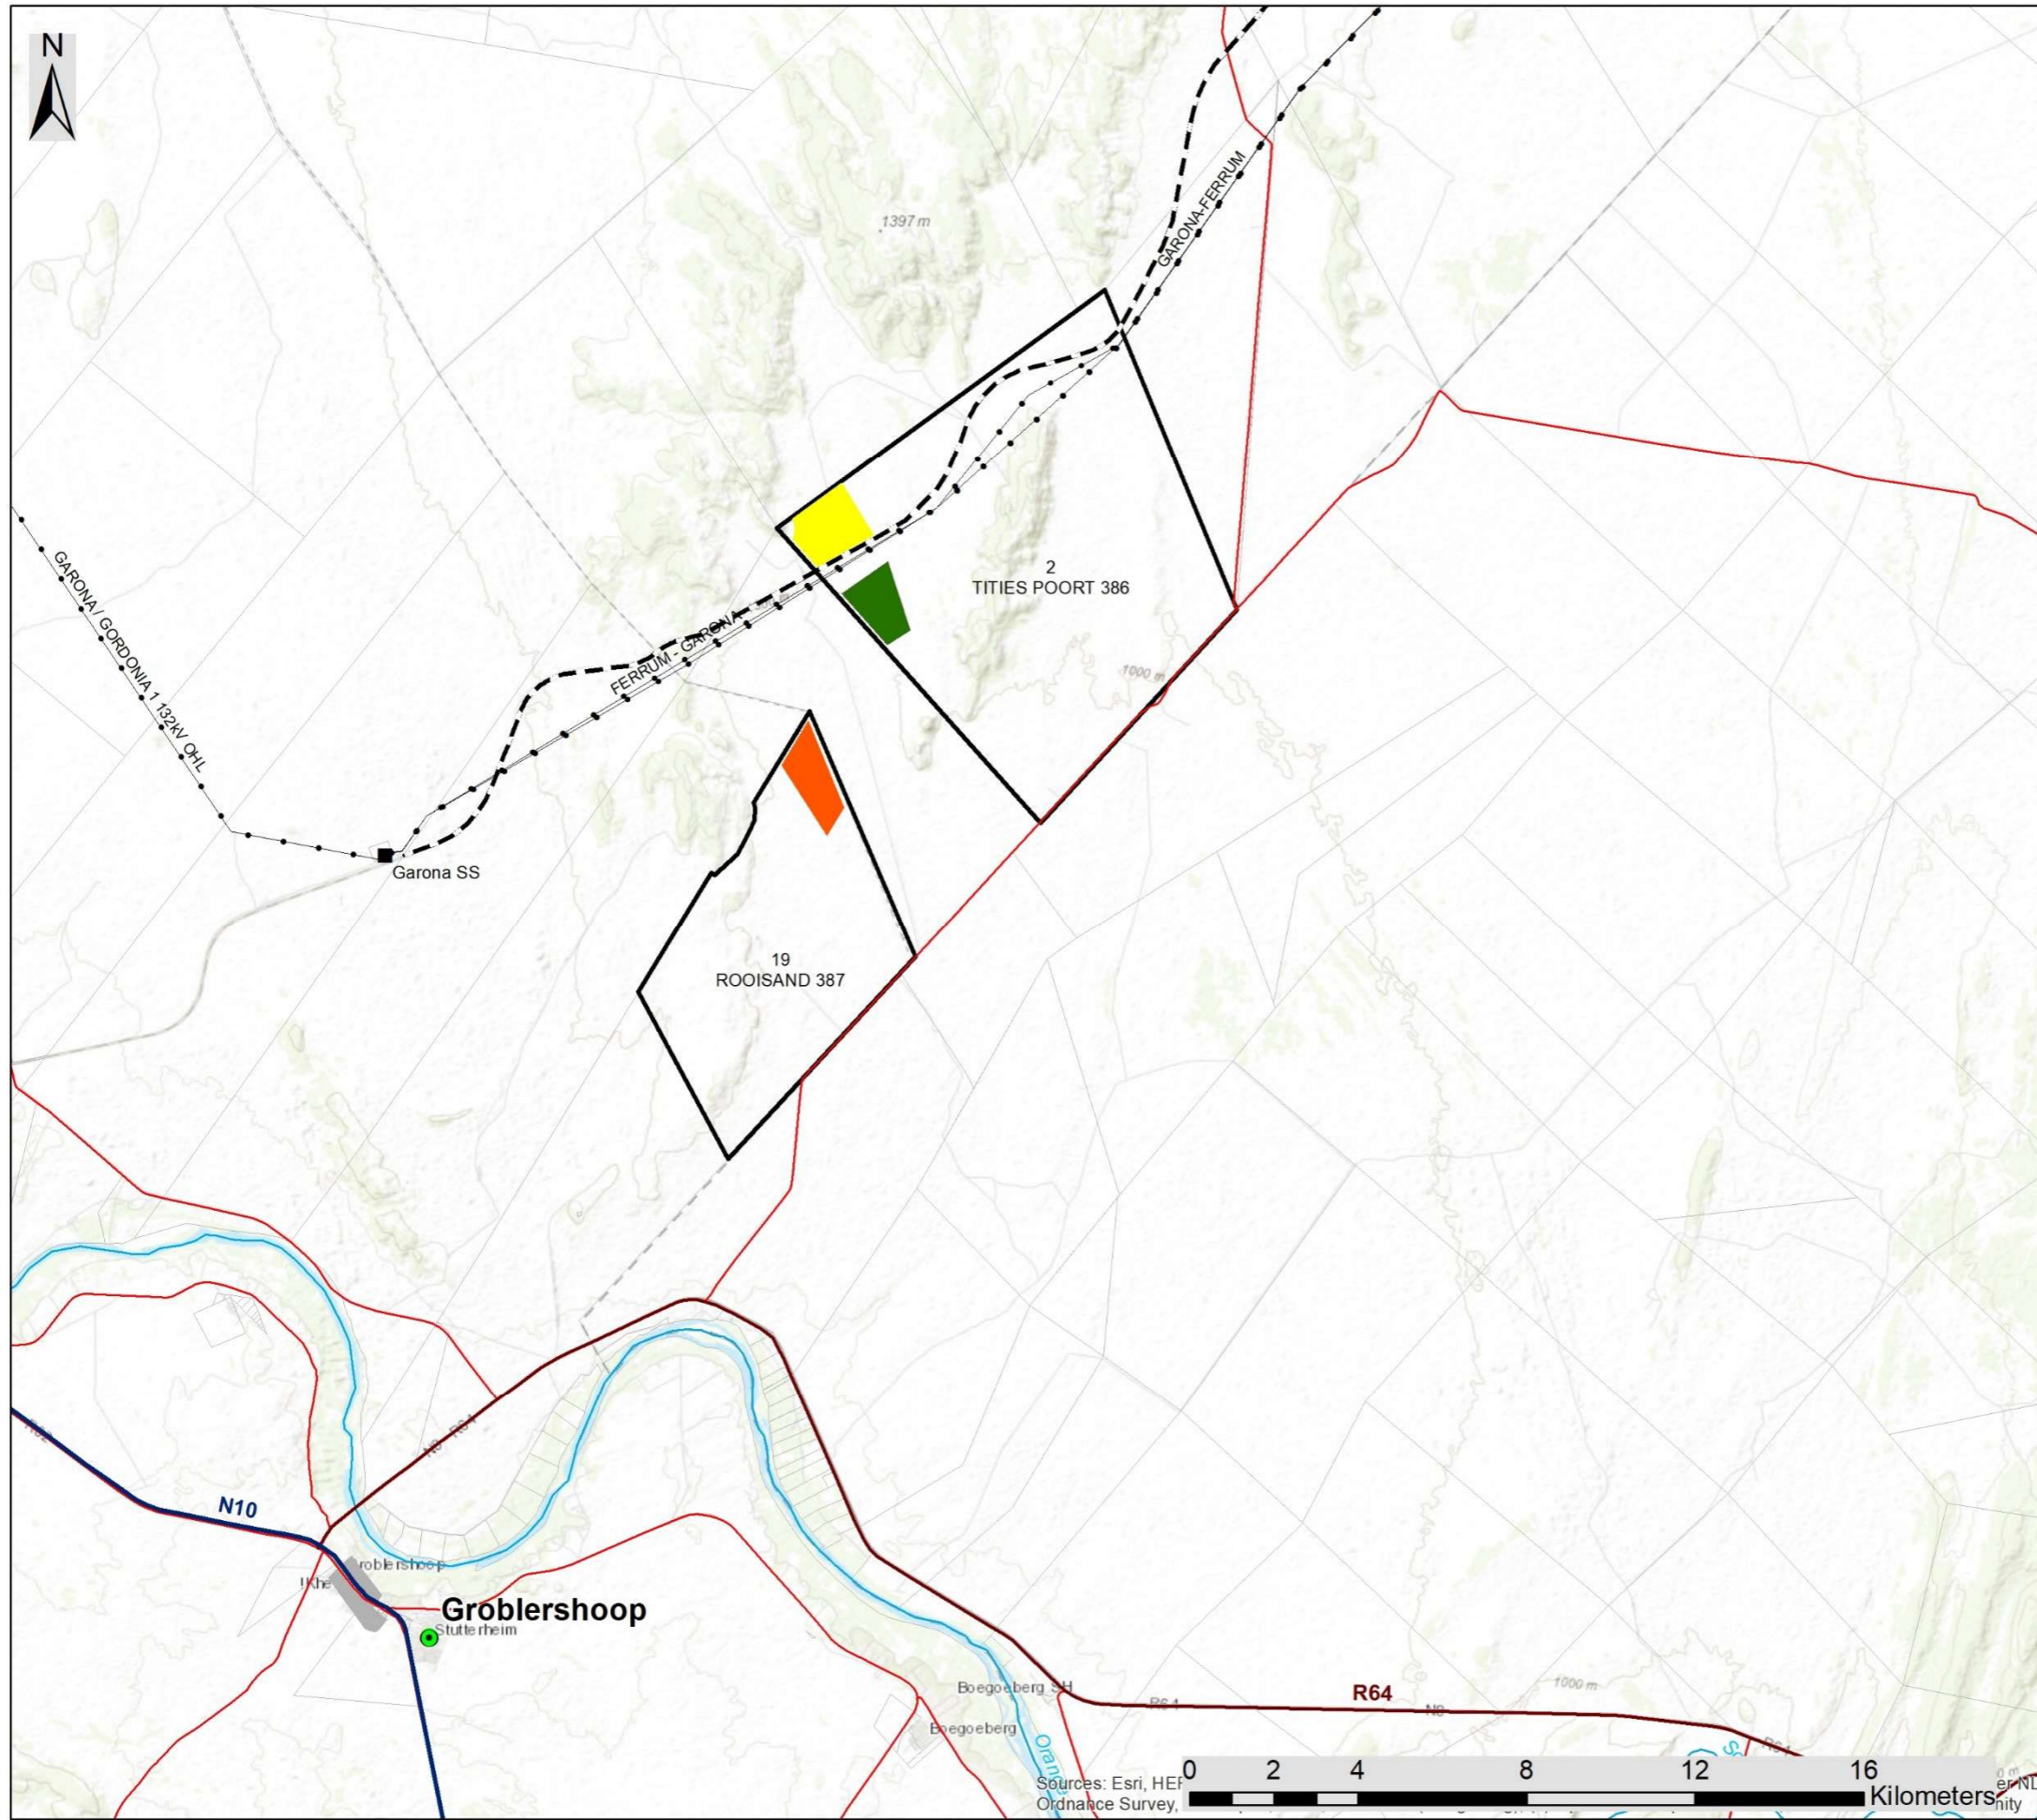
N

1397 m

GARONA-FERRUM

GARONA / GORDONIA 1 132kV OHL

FERRUM - GARONA

2
TITIES POORT 386

1000 m

Garona SS

19
ROOISAND 387

N10

Groblershoop

!Khe

Groblershoop

Stutterheim

Boegoeberg SH

Boegoeberg

Oran

R64

1000 m

Sources: Esri, HE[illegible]
Ordnance Survey, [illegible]

0 2 4 8 12 16
Kilometers